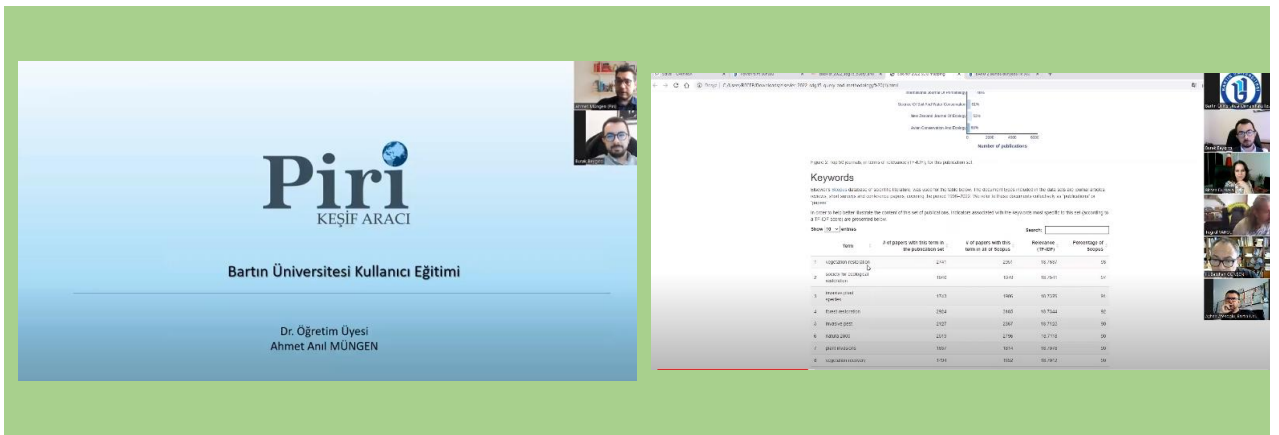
Piri
KEŞİF ARACI

Bartın Üniversitesi Kullanıcı Eğitimi

Dr. Öğretim Üyesi
Ahmet Anıl MÜNGEN

Keywords

Show [10] entries

Search:

| | Term | # of papers with this term in the publication set | # of papers with this term in all of Scopus | Relevance (TF-IDF) | Percentage of Scopus |
|---|---|---|---|---|---|
| 1 | vegetation restoration | 2747 | 2957 | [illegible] | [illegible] |
| 2 | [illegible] | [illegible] | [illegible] | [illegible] | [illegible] |
| 3 | invasive plant species | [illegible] | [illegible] | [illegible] | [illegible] |
| 4 | forest restoration | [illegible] | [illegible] | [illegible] | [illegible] |
| 5 | invasive plant | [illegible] | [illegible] | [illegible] | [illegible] |
| 6 | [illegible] | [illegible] | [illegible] | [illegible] | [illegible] |
| 7 | plant invasions | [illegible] | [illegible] | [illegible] | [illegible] |
| 8 | vegetation recovery | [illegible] | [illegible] | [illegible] | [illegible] |

Number of publications